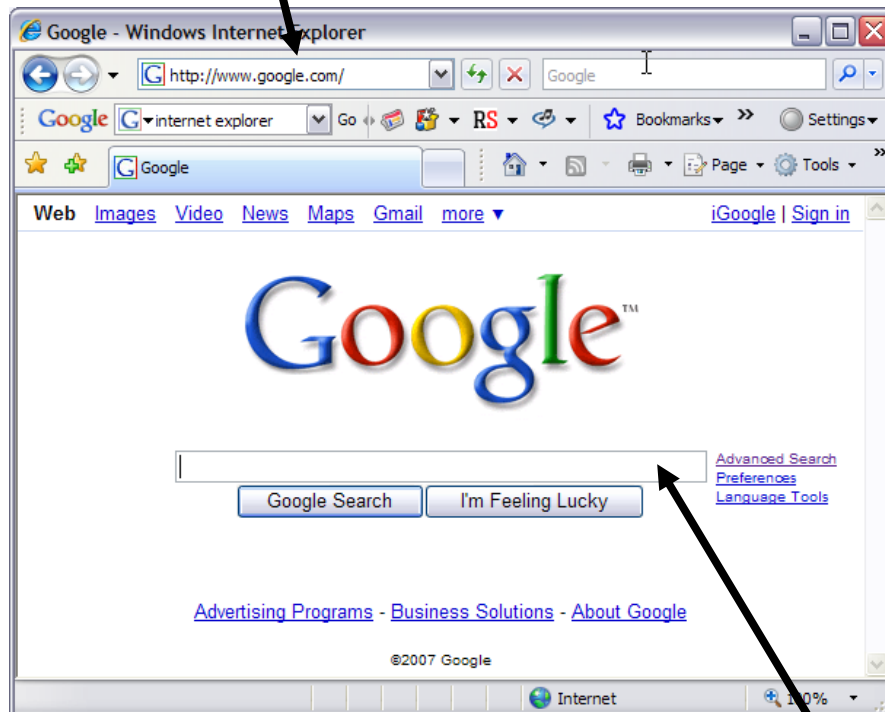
Google - Windows Internet Explorer

http://www.google.com/

Google

Google internet explorer Go RS Bookmarks » Settings

Google

Page Tools

Web Images Video News Maps Gmail more ▼ iGoogle | Sign in

Google™

Advanced Search
Preferences
Language Tools

Google Search I'm Feeling Lucky

Advertising Programs - Business Solutions - About Google

©2007 Google

Internet 1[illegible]0%